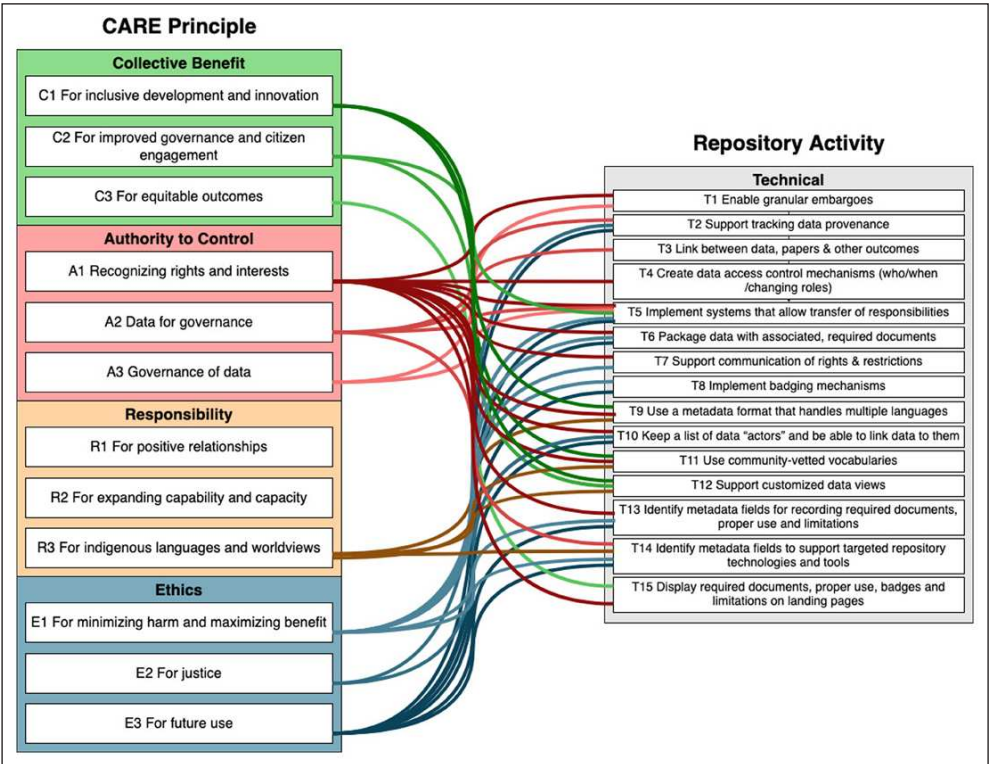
CARE Principle

Collective Benefit

C1 For inclusive development and innovation

C2 For improved governance and citizen engagement

C3 For equitable outcomes

Authority to Control

A1 Recognizing rights and interests

A2 Data for governance

A3 Governance of data

Responsibility

R1 For positive relationships

R2 For expanding capability and capacity

R3 For indigenous languages and worldviews

Ethics

E1 For minimizing harm and maximizing benefit

E2 For justice

E3 For future use

Repository Activity

Technical

T1 Enable granular embargoes

T2 Support tracking data provenance

T3 Link between data, papers & other outcomes

T4 Create data access control mechanisms (who/when /changing roles)

T5 Implement systems that allow transfer of responsibilities

T6 Package data with associated, required documents

T7 Support communication of rights & restrictions

T8 Implement badging mechanisms

T9 Use a metadata format that handles multiple languages

T10 Keep a list of data "actors" and be able to link data to them

T11 Use community-vetted vocabularies

T12 Support customized data views

T13 Identify metadata fields for recording required documents, proper use and limitations

T14 Identify metadata fields to support targeted repository technologies and tools

T15 Display required documents, proper use, badges and limitations on landing pages